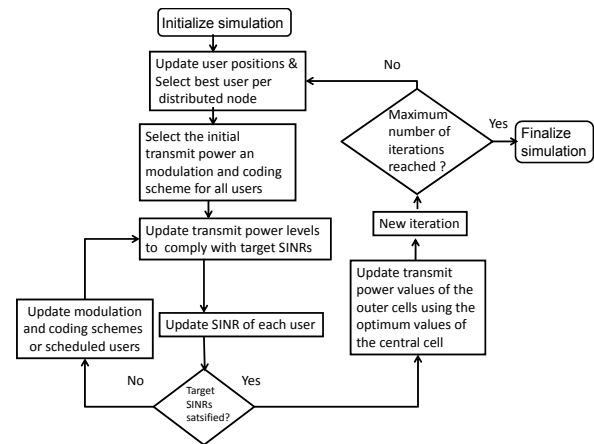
Initialize simulation

Update user positions & Select best user per distributed node

Select the initial transmit power an modulation and coding scheme for all users

Update transmit power levels to comply with target SINRs

Update SINR of each user

Update modulation and coding schemes or scheduled users

Target SINRs satsified?

No

Yes

Update transmit power values of the outer cells using the optimum values of the central cell

New iteration

Maximum number of iterations reached ?

No

Yes

Finalize simulation